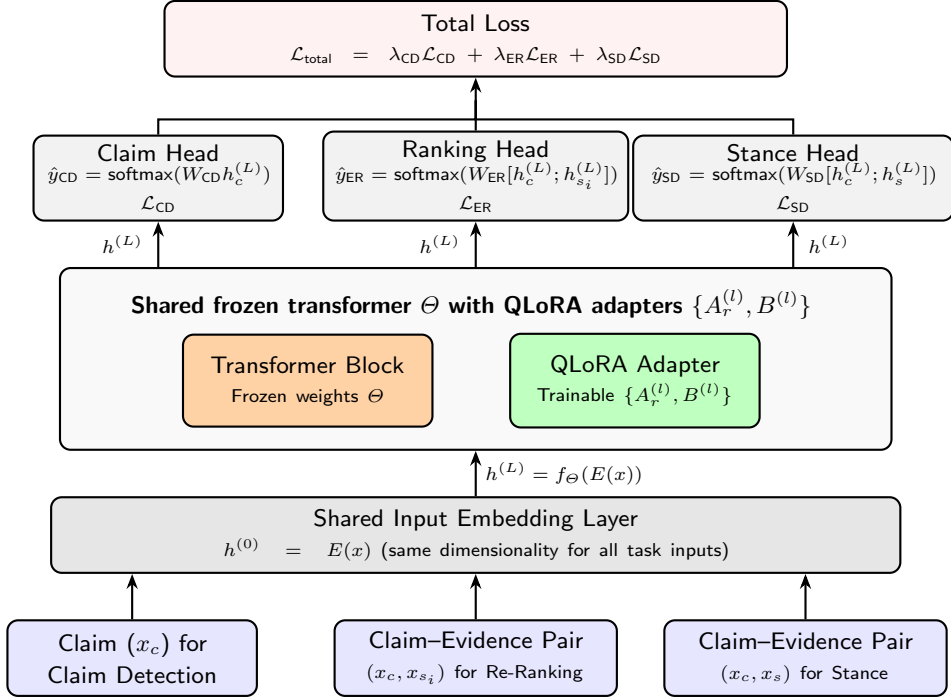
Total Loss
$\mathcal{L}_{\text{total}} = \lambda_{\text{CD}}\mathcal{L}_{\text{CD}} + \lambda_{\text{ER}}\mathcal{L}_{\text{ER}} + \lambda_{\text{SD}}\mathcal{L}_{\text{SD}}$

Claim Head
$\hat{y}_{\text{CD}} = \text{softmax}(W_{\text{CD}} h_c^{(L)})$
$\mathcal{L}_{\text{CD}}$

Ranking Head
$\hat{y}_{\text{ER}} = \text{softmax}(W_{\text{ER}}[h_c^{(L)}; h_{s_i}^{(L)}])$
$\mathcal{L}_{\text{ER}}$

Stance Head
$\hat{y}_{\text{SD}} = \text{softmax}(W_{\text{SD}}[h_c^{(L)}; h_s^{(L)}])$
$\mathcal{L}_{\text{SD}}$

$h^{(L)}$ $h^{(L)}$ $h^{(L)}$

Shared frozen transformer $\Theta$ with QLoRA adapters $\{A_r^{(l)}, B^{(l)}\}$

Transformer Block
Frozen weights $\Theta$

QLoRA Adapter
Trainable $\{A_r^{(l)}, B^{(l)}\}$

$h^{(L)} = f_\Theta(E(x))$

Shared Input Embedding Layer
$h^{(0)} = E(x)$ (same dimensionality for all task inputs)

Claim $(x_c)$ for Claim Detection

Claim–Evidence Pair
$(x_c, x_{s_i})$ for Re-Ranking

Claim–Evidence Pair
$(x_c, x_s)$ for Stance